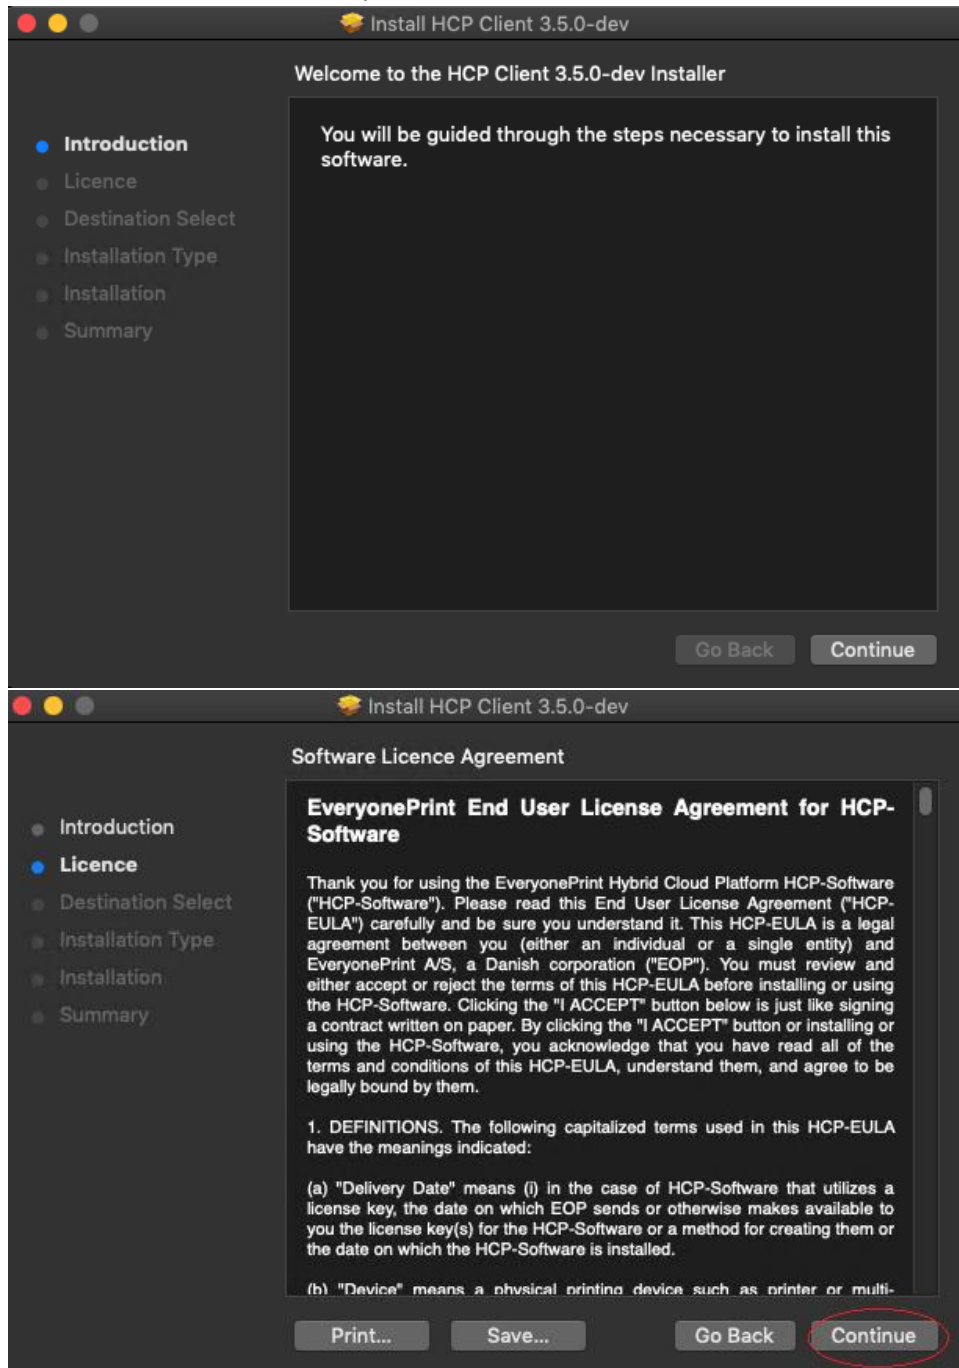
Install HCP Client 3.5.0-dev

Welcome to the HCP Client 3.5.0-dev Installer

Introduction
Licence
Destination Select
Installation Type
Installation
Summary

You will be guided through the steps necessary to install this software.

Go Back
Continue

Install HCP Client 3.5.0-dev

Software Licence Agreement

Introduction
Licence
Destination Select
Installation Type
Installation
Summary

EveryonePrint End User License Agreement for HCP-Software

Thank you for using the EveryonePrint Hybrid Cloud Platform HCP-Software ("HCP-Software"). Please read this End User License Agreement ("HCP-EULA") carefully and be sure you understand it. This HCP-EULA is a legal agreement between you (either an individual or a single entity) and EveryonePrint A/S, a Danish corporation ("EOP"). You must review and either accept or reject the terms of this HCP-EULA before installing or using the HCP-Software. Clicking the "I ACCEPT" button below is just like signing a contract written on paper. By clicking the "I ACCEPT" button or installing or using the HCP-Software, you acknowledge that you have read all of the terms and conditions of this HCP-EULA, understand them, and agree to be legally bound by them.

1. DEFINITIONS. The following capitalized terms used in this HCP-EULA have the meanings indicated:

(a) "Delivery Date" means (i) in the case of HCP-Software that utilizes a license key, the date on which EOP sends or otherwise makes available to you the license key(s) for the HCP-Software or a method for creating them or the date on which the HCP-Software is installed.

(b) "Device" means a physical printing device such as printer or multi- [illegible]

Print...
Save...
Go Back
Continue